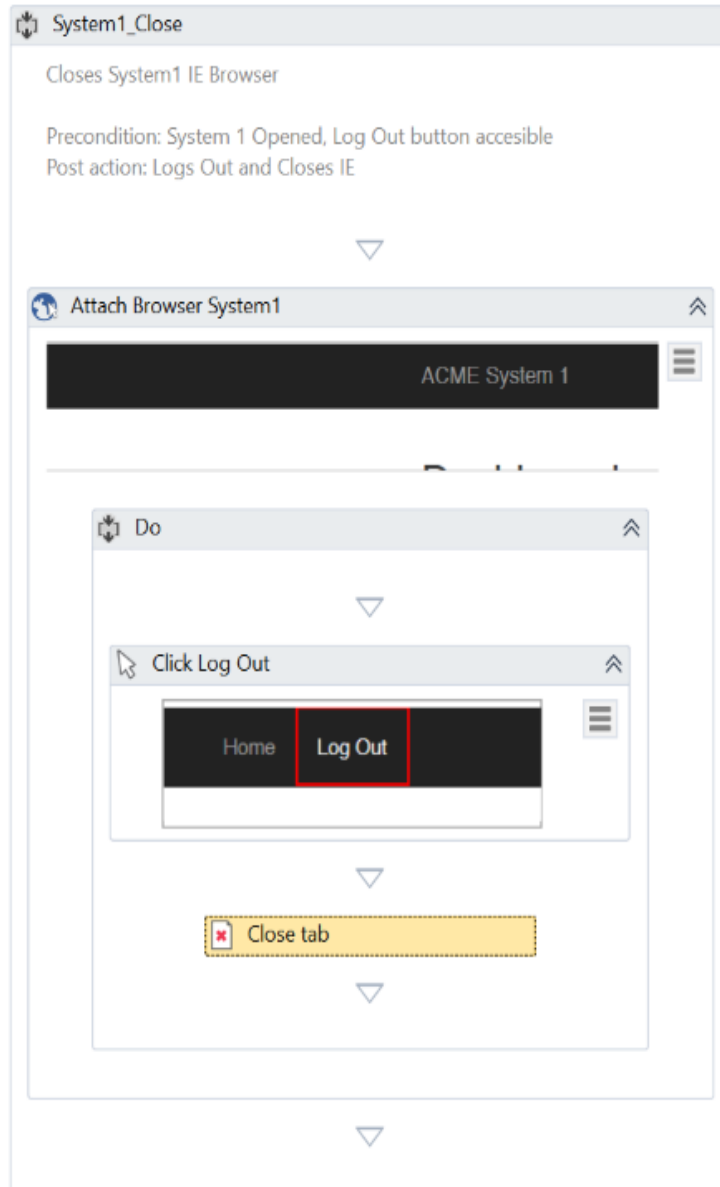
System1_Close

Closes System1 IE Browser

Precondition: System 1 Opened, Log Out button accesible
Post action: Logs Out and Closes IE

Attach Browser System1

ACME System 1

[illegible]

Do

Click Log Out

Home Log Out

Close tab